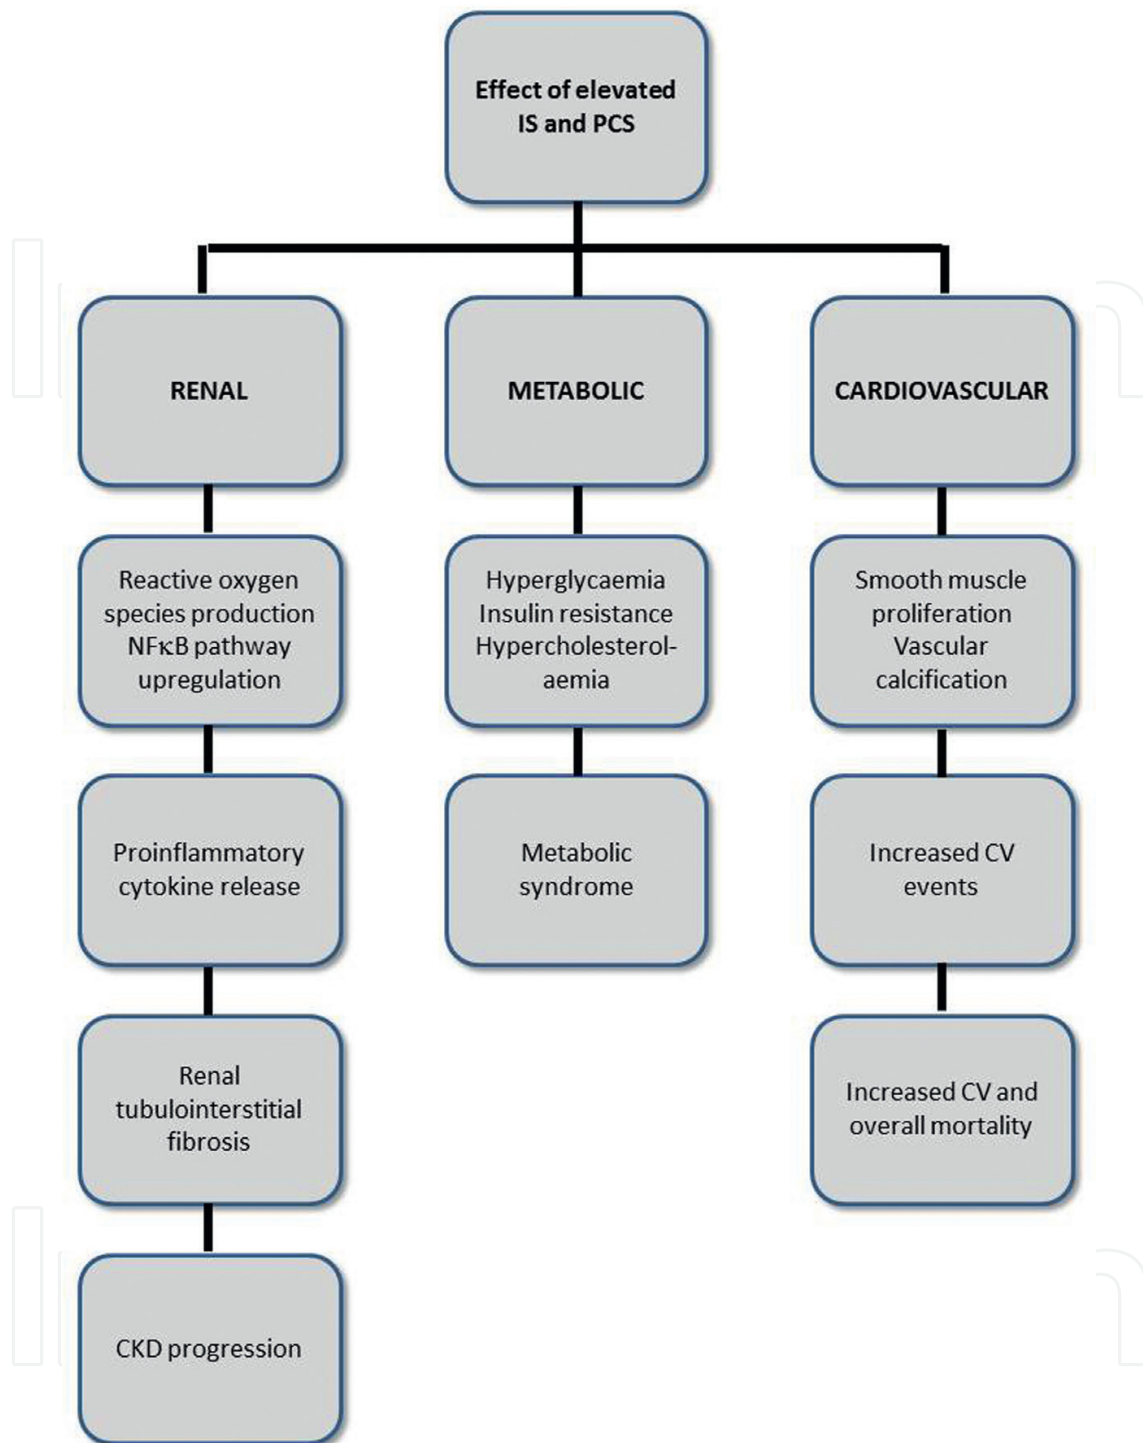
Effect of elevated IS and PCS

RENAL

Reactive oxygen species production NFκB pathway upregulation

Proinflammatory cytokine release

Renal tubulointerstitial fibrosis

CKD progression

METABOLIC

Hyperglycaemia Insulin resistance Hypercholesterol-aemia

Metabolic syndrome

CARDIOVASCULAR

Smooth muscle proliferation Vascular calcification

Increased CV events

Increased CV and overall mortality